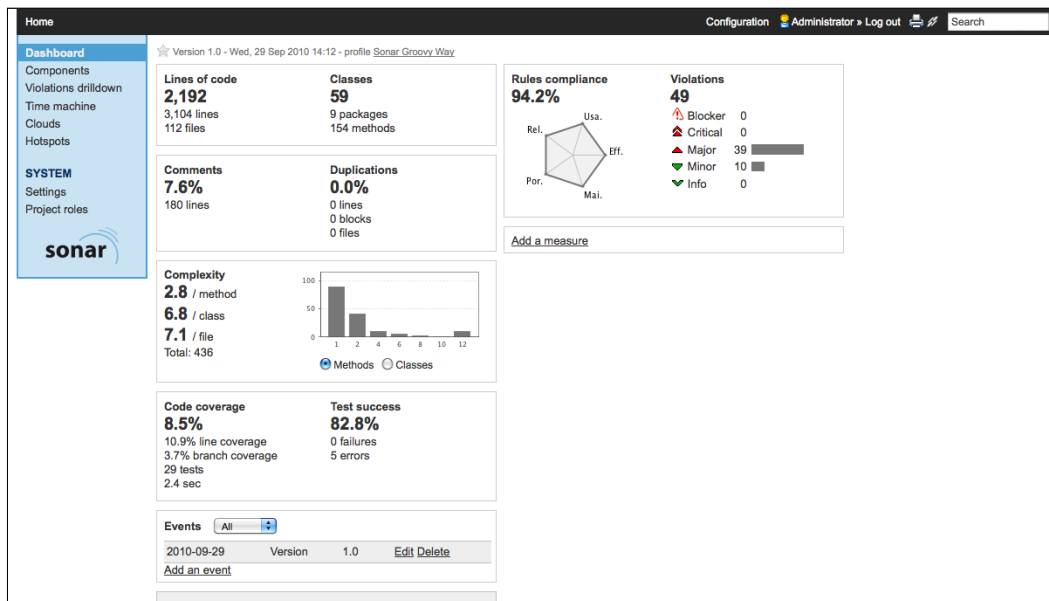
Home

Configuration Administrator » Log out Search

Dashboard
Components
Violations drilldown
Time machine
Clouds
Hotspots

SYSTEM
Settings
Project roles

sonar

Version 1.0 - Wed, 29 Sep 2010 14:12 - profile Sonar Groovy Way

Lines of code
2,192
3,104 lines
112 files

Classes
59
9 packages
154 methods

Comments
7.6%
180 lines

Duplications
0.0%
0 lines
0 blocks
0 files

Complexity
2.8 / method
6.8 / class
7.1 / file
Total: 436

100
50
0
1 2 4 6 8 10 12
Methods Classes

Code coverage
8.5%
10.9% line coverage
3.7% branch coverage
29 tests
2.4 sec

Test success
82.8%
0 failures
5 errors

Events All

| 2010-09-29 | Version | 1.0 | Edit Delete |
|---|---|---|---|

Add an event

Rules compliance
94.2%
Rel. Usa. Eff. Mai. Por.

Violations
49
Blocker 0
Critical 0
Major 39
Minor 10
Info 0

Add a measure